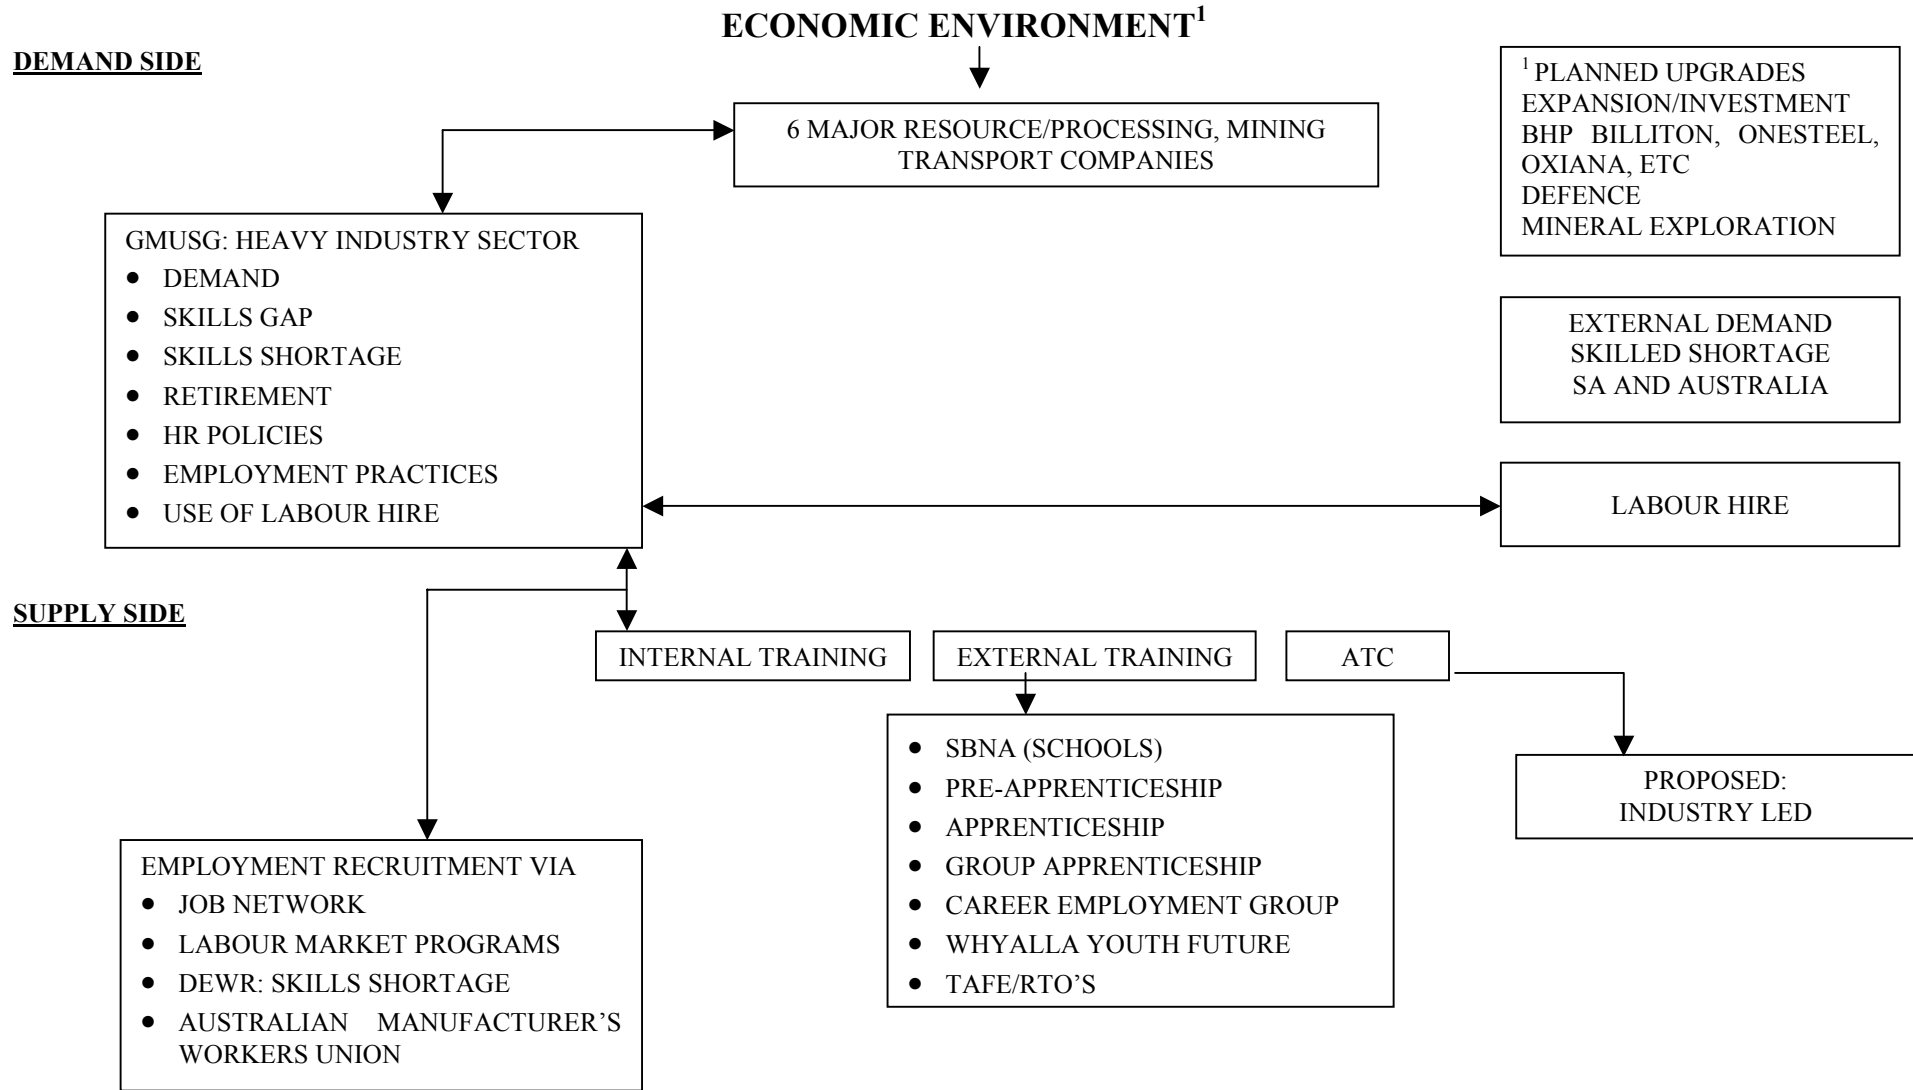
ECONOMIC ENVIRONMENT$^1$

DEMAND SIDE

6 MAJOR RESOURCE/PROCESSING, MINING TRANSPORT COMPANIES

$^1$ PLANNED UPGRADES
EXPANSION/INVESTMENT
BHP BILLITON, ONESTEEL, OXIANA, ETC
DEFENCE
MINERAL EXPLORATION

GMUSG: HEAVY INDUSTRY SECTOR
- DEMAND
- SKILLS GAP
- SKILLS SHORTAGE
- RETIREMENT
- HR POLICIES
- EMPLOYMENT PRACTICES
- USE OF LABOUR HIRE

EXTERNAL DEMAND
SKILLED SHORTAGE
SA AND AUSTRALIA

LABOUR HIRE

SUPPLY SIDE

INTERNAL TRAINING

EXTERNAL TRAINING

ATC

- SBNA (SCHOOLS)
- PRE-APPRENTICESHIP
- APPRENTICESHIP
- GROUP APPRENTICESHIP
- CAREER EMPLOYMENT GROUP
- WHYALLA YOUTH FUTURE
- TAFE/RTO'S

PROPOSED:
INDUSTRY LED

EMPLOYMENT RECRUITMENT VIA
- JOB NETWORK
- LABOUR MARKET PROGRAMS
- DEWR: SKILLS SHORTAGE
- AUSTRALIAN MANUFACTURER'S WORKERS UNION